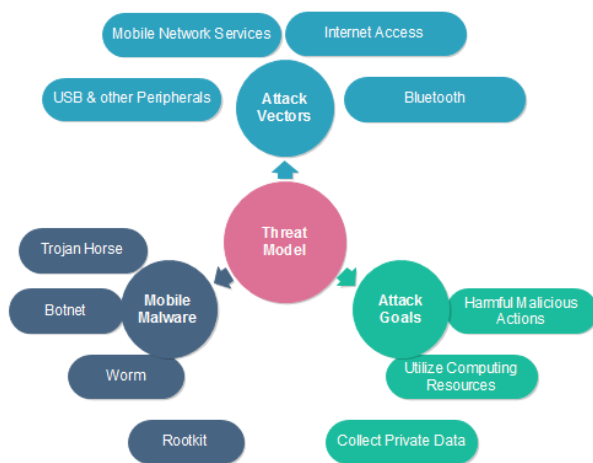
Mobile Network Services

Internet Access

USB & other Peripherals

Attack Vectors

Bluetooth

Threat Model

Trojan Horse

Mobile Malware

Botnet

Worm

Attack Goals

Harmful Malicious Actions

Utilize Computing Resources

Rootkit

Collect Private Data